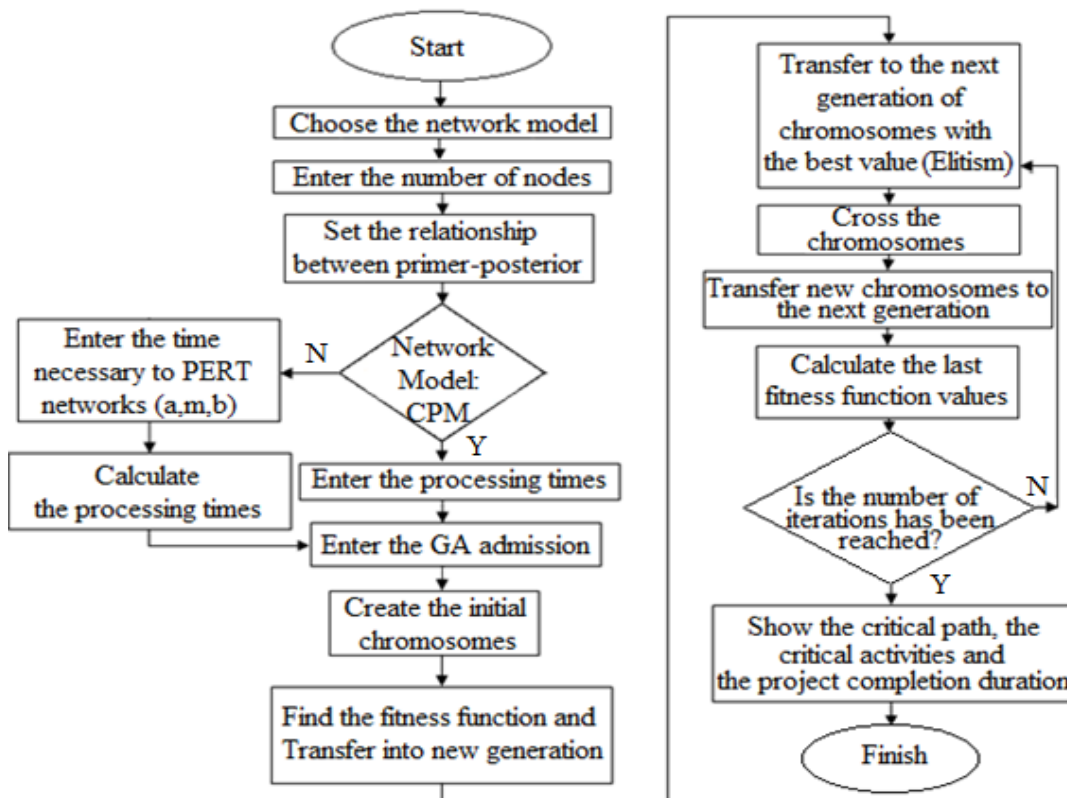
Start

Choose the network model

Enter the number of nodes

Set the relationship between primer-posterior

Network Model: CPM

N

Y

Enter the time necessary to PERT networks (a,m,b)

Calculate the processing times

Enter the processing times

Enter the GA admission

Create the initial chromosomes

Find the fitness function and Transfer into new generation

Transfer to the next generation of chromosomes with the best value (Elitism)

Cross the chromosomes

Transfer new chromosomes to the next generation

Calculate the last fitness function values

Is the number of iterations has been reached?

N

Y

Show the critical path, the critical activities and the project completion duration

Finish